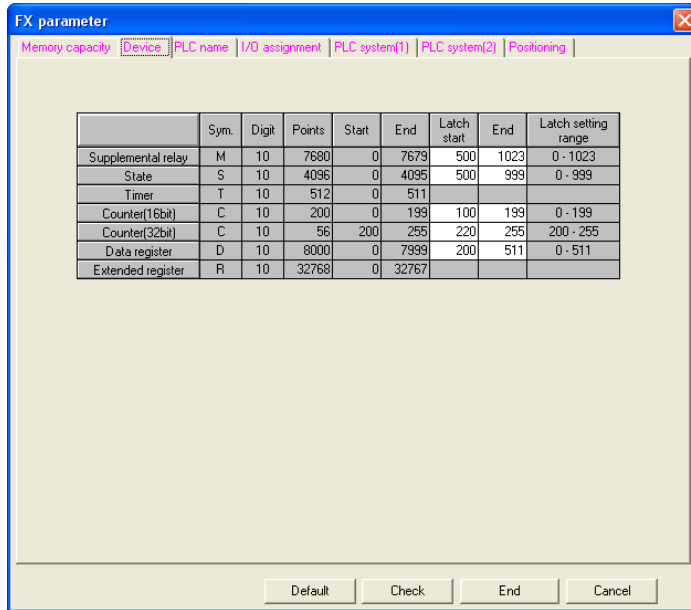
FX parameter

Memory capacity | Device | PLC name | I/O assignment | PLC system(1) | PLC system(2) | Positioning

| | Sym. | Digit | Points | Start | End | Latch start | End | Latch setting range |
|---|---|---|---|---|---|---|---|---|
| Supplemental relay | M | 10 | 7680 | 0 | 7679 | 500 | 1023 | 0 - 1023 |
| State | S | 10 | 4096 | 0 | 4095 | 500 | 999 | 0 - 999 |
| Timer | T | 10 | 512 | 0 | 511 | | | |
| Counter(16bit) | C | 10 | 200 | 0 | 199 | 100 | 199 | 0 - 199 |
| Counter(32bit) | C | 10 | 56 | 200 | 255 | 220 | 255 | 200 - 255 |
| Data register | D | 10 | 8000 | 0 | 7999 | 200 | 511 | 0 - 511 |
| Extended register | R | 10 | 32768 | 0 | 32767 | | | |

Default | Check | End | Cancel